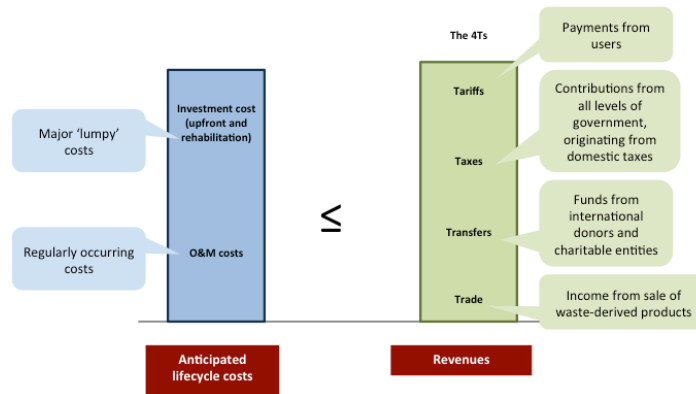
Major 'lumpy' costs

Regularly occurring costs

Investment cost (upfront and rehabilitation)

O&M costs

$\leq$

The 4Ts

Tariffs

Taxes

Transfers

Trade

Payments from users

Contributions from all levels of government, originating from domestic taxes

Funds from international donors and charitable entities

Income from sale of waste-derived products

Anticipated lifecycle costs

Revenues